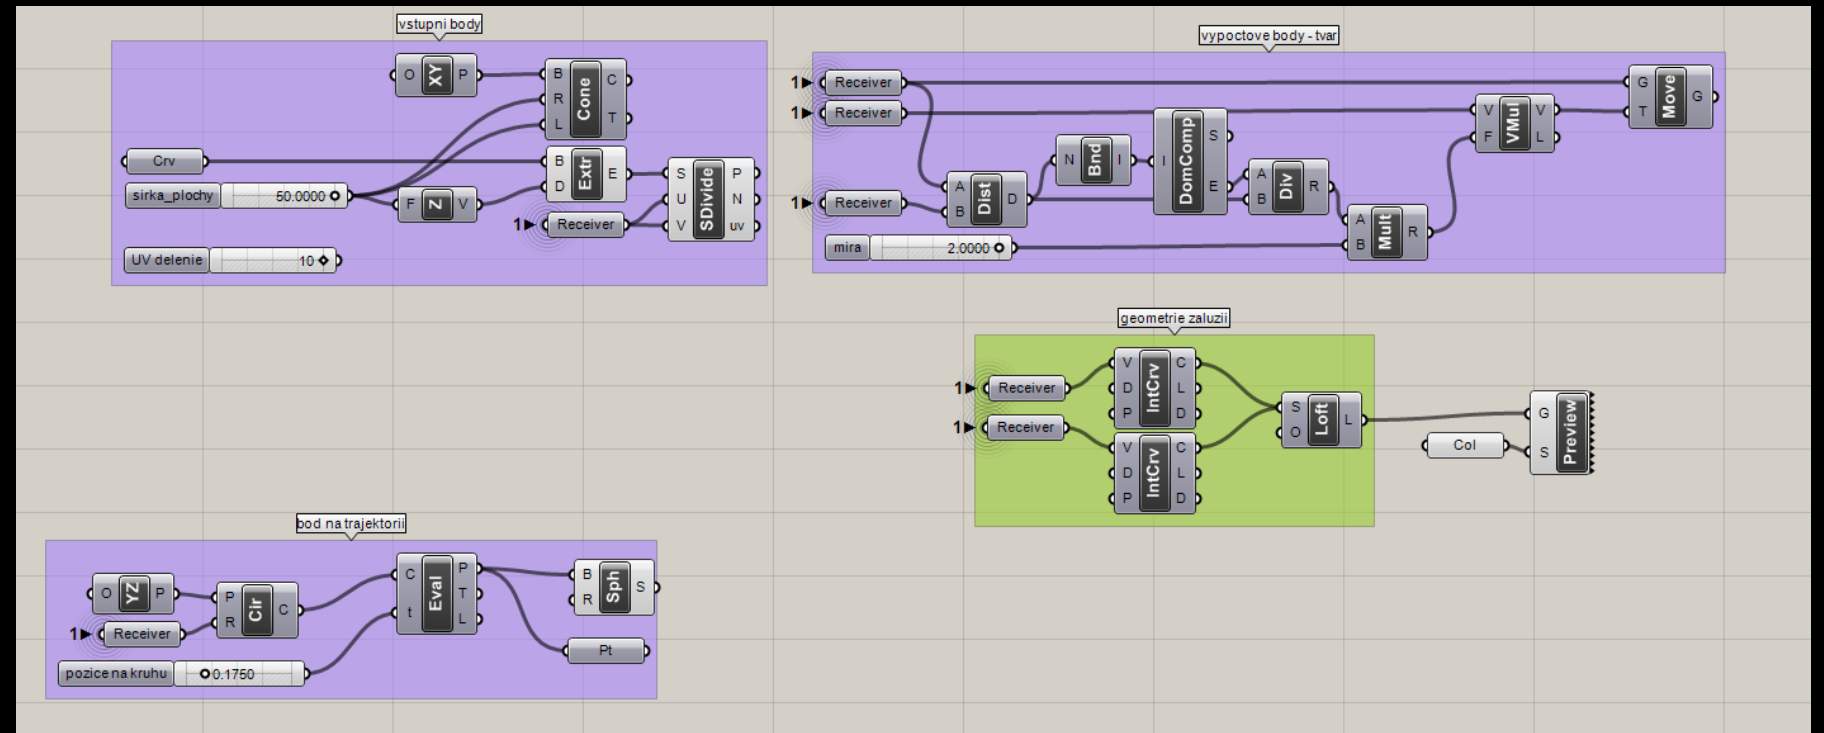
vstupni body

O XY P

B R L Cone C T

Crv

B D Extr E

sirka_plochy 50.0000

F Z V

S U V SDivide P N uv

1 Receiver

UV delenie 10

vypoctove body - tvar

1 Receiver

1 Receiver

1 Receiver

A B Dist D

N Bnd I

I DomComp S E

A B Div R

A B Mult R

V F VMul V L

G T Move G

mira 2.0000

geometrie zaluzii

1 Receiver

1 Receiver

V D P IntCrv C L D

V D P IntCrv C L D

S O Loft L

G S Preview

Col

bod na trajektorii

O YZ P

1 Receiver

P R Cir C

C t Eval P T L

B R Sph S

Pt

pozice na kruhu 0.1750